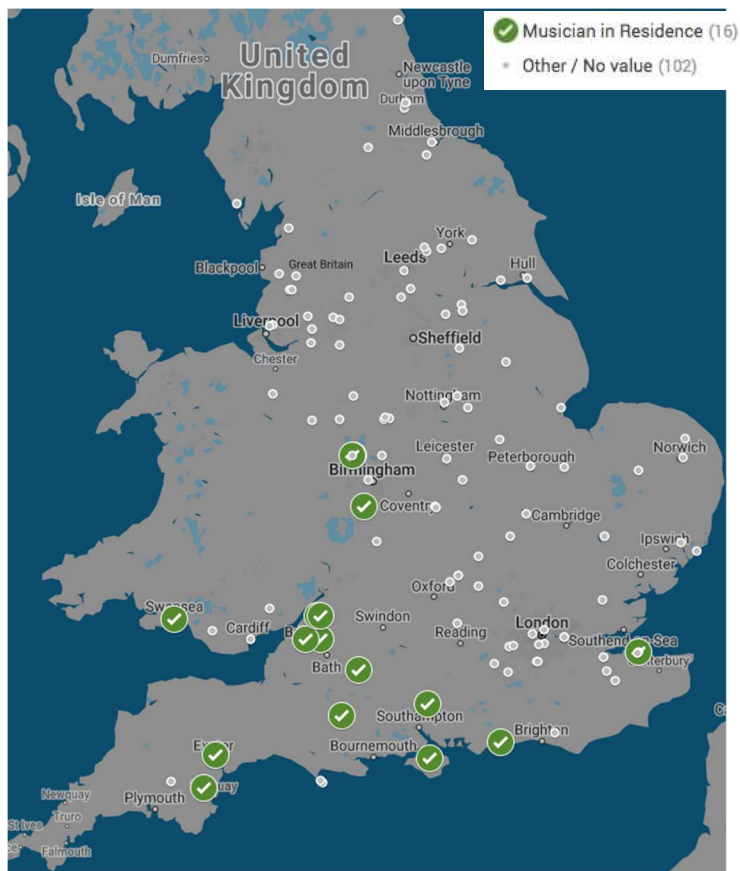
Musician in Residence (16)
Other / No value (102)

United Kingdom
Dumfries
Newcastle upon Tyne
Durham
Middlesbrough
Isle of Man
York
Leeds
Hull
Blackpool
Great Britain
Liverpool
Sheffield
Chester
Nottingham
Leicester
Peterborough
Norwich
Birmingham
Coventry
Cambridge
Ipswich
Colchester
Oxford
Swansea
Swindon
Cardiff
London
Reading
Southend-on-Sea
Bath
Southampton
Brighton
Bournemouth
Exeter
Plymouth
Newquay
Truro
St Ives
Falmouth